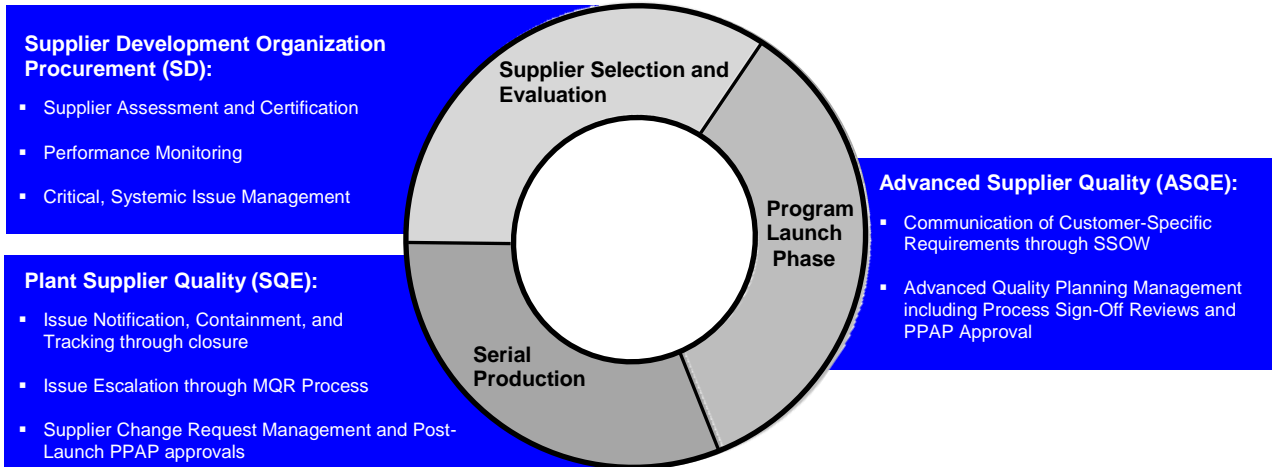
Supplier Development Organization Procurement (SD):

- Supplier Assessment and Certification
- Performance Monitoring
- Critical, Systemic Issue Management

Plant Supplier Quality (SQE):

- Issue Notification, Containment, and Tracking through closure
- Issue Escalation through MQR Process
- Supplier Change Request Management and Post-Launch PPAP approvals

Supplier Selection and Evaluation

Program Launch Phase

Serial Production

Advanced Supplier Quality (ASQE):

- Communication of Customer-Specific Requirements through SSOW
- Advanced Quality Planning Management including Process Sign-Off Reviews and PPAP Approval